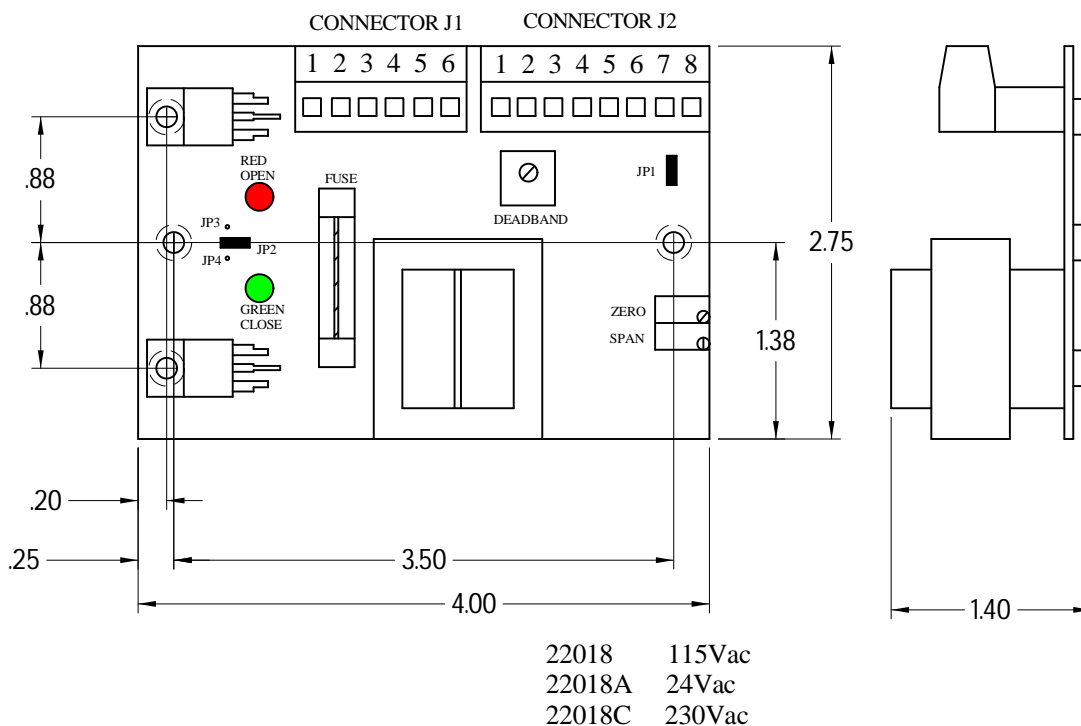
CONNECTOR J1
1 2 3 4 5 6

CONNECTOR J2
1 2 3 4 5 6 7 8

.88

RED
OPEN

FUSE

JP1

DEADBAND

JP3
JP2
JP4

2.75

.88

GREEN
CLOSE

ZERO
SPAN

1.38

.20

.25

3.50

4.00

1.40

| | |
|---|---|
| 22018 | 115Vac |
| 22018A | 24Vac |
| 22018C | 230Vac |